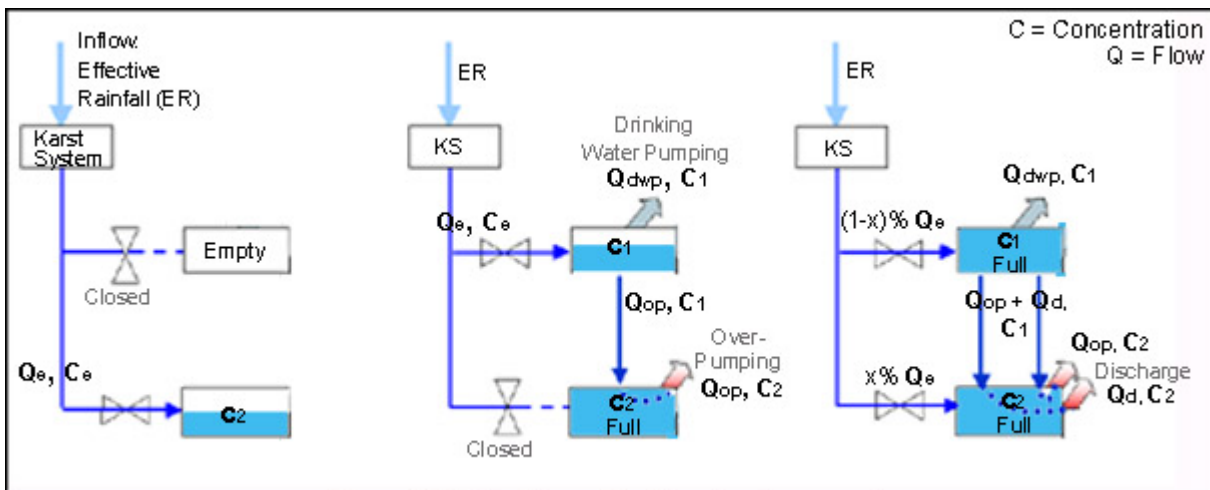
C = Concentration
Q = Flow

Inflow:
Effective
Rainfall (ER)

Karst
System

Empty

Closed

Qe, Ce

C2

ER

KS

Drinking
Water Pumping
Qdwp, C1

Qe, Ce

C1

Qop, C1

Over-
Pumping
Qop, C2

Closed

C2
Full

ER

KS

Qdwp, C1

(1-x)% Qe

C1
Full

Qop + Qd,
C1

Qop, C2

Discharge
Qd, C2

x% Qe

C2
Full